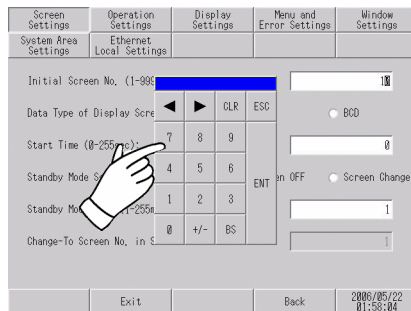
Screen Settings
Operation Settings
Display Settings
Menu and Error Settings
Window Settings
System Area Settings
Ethernet Local Settings

Initial Screen No. (1-999
Data Type of Display Scre
Start Time (0-255
Standby Mode S
Standby Mo
1-255m
Change-To Screen No. in S

◀ ▶ CLR ESC
7 8 9
4 5 6 ENT
1 2 3
0 +/- BS

10
BCD
0
en OFF
Screen Change
1
1

Exit
Back
2006/05/22 01:58:04